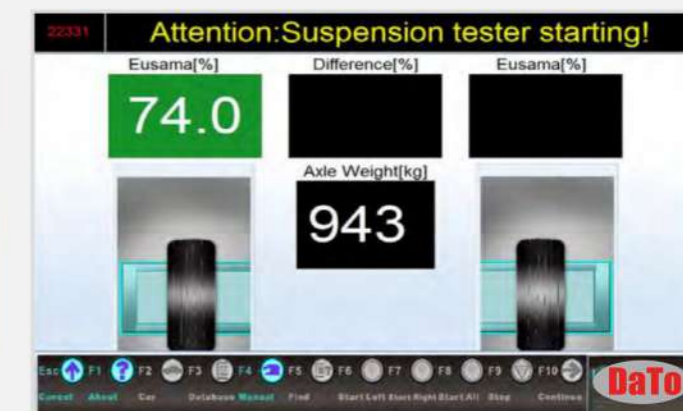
22331 Attention:Suspension tester starting!

Eusama[%]
74.0

Difference[%]

Eusama[%]

Axle Weight[kg]
943

Esc F1 F2 F3 F4 F5 F6 F7 F8 F9 F10
Cancel About Car Database Manual Find Start Left Start Right Start All Stop Continue

DaTo